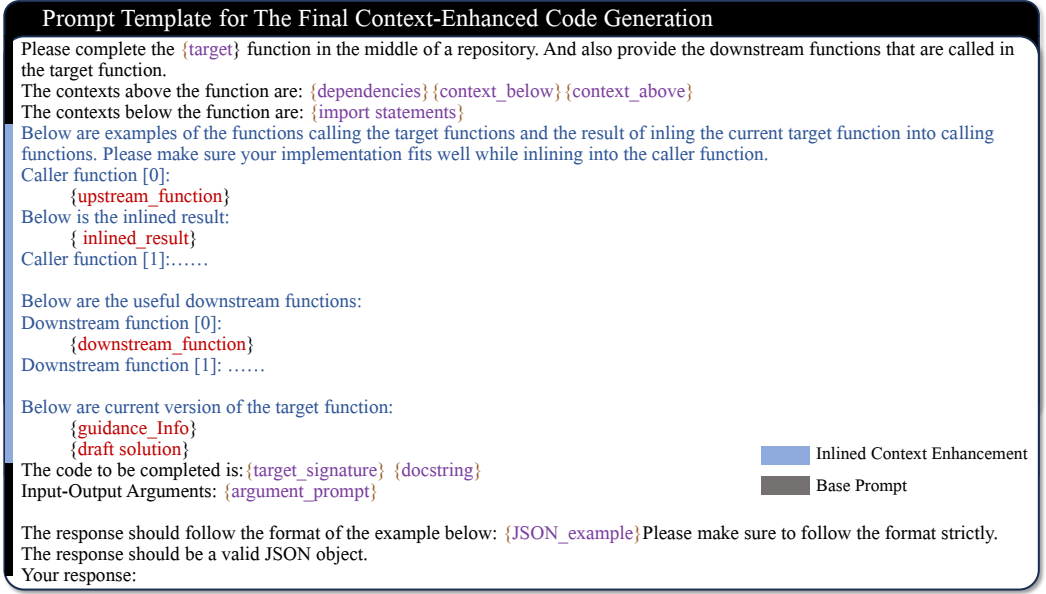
Prompt Template for The Final Context-Enhanced Code Generation

Please complete the {target} function in the middle of a repository. And also provide the downstream functions that are called in the target function.
The contexts above the function are: {dependencies} {context_below} {context_above}
The contexts below the function are: {import statements}
Below are examples of the functions calling the target functions and the result of inling the current target function into calling functions. Please make sure your implementation fits well while inlining into the caller function.
Caller function [0]:
{upstream_function}
Below is the inlined result:
{ inlined_result}
Caller function [1]:……

Below are the useful downstream functions:
Downstream function [0]:
{downstream_function}
Downstream function [1]: ……

Below are current version of the target function:
{guidance_Info}
{draft solution}
The code to be completed is: {target_signature} {docstring}
Input-Output Arguments: {argument_prompt}

The response should follow the format of the example below: {JSON_example}Please make sure to follow the format strictly.
The response should be a valid JSON object.
Your response:

Inlined Context Enhancement
Base Prompt